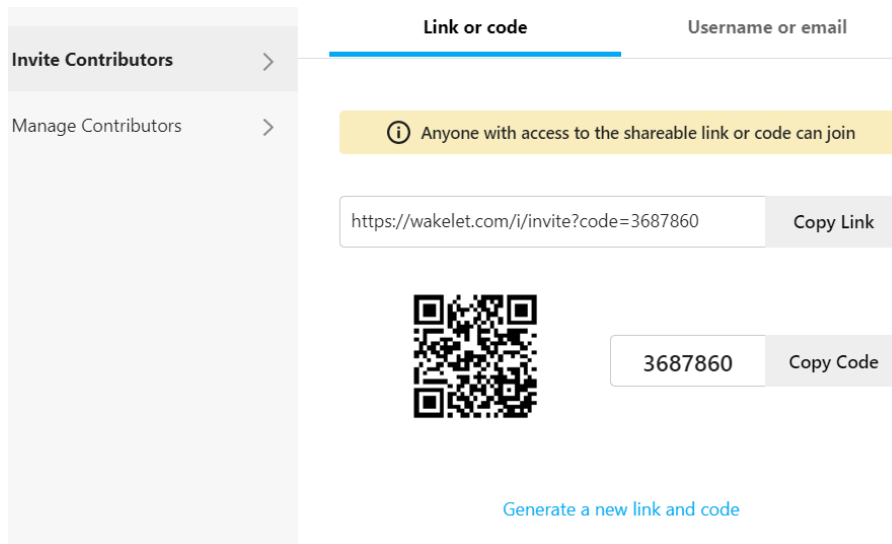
Invite Contributors

Manage Contributors

Link or code

Username or email

Anyone with access to the shareable link or code can join

https://wakelet.com/i/invite?code=3687860

Copy Link

3687860

Copy Code

Generate a new link and code